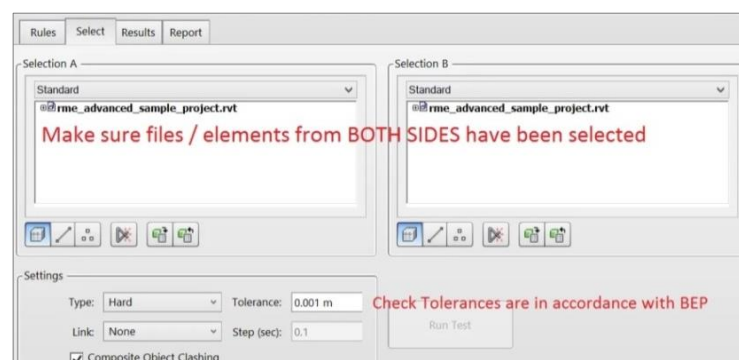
Rules | Select | Results | Report

Selection A

Standard

rme_advanced_sample_project.rvt

Selection B

Standard

rme_advanced_sample_project.rvt

Make sure files / elements from BOTH SIDES have been selected

Settings

Type: Hard

Tolerance: 0.001 m

Check Tolerances are in accordance with BEP

Link: None

Step (sec): 0.1

Run Test

Composite Object Clashing